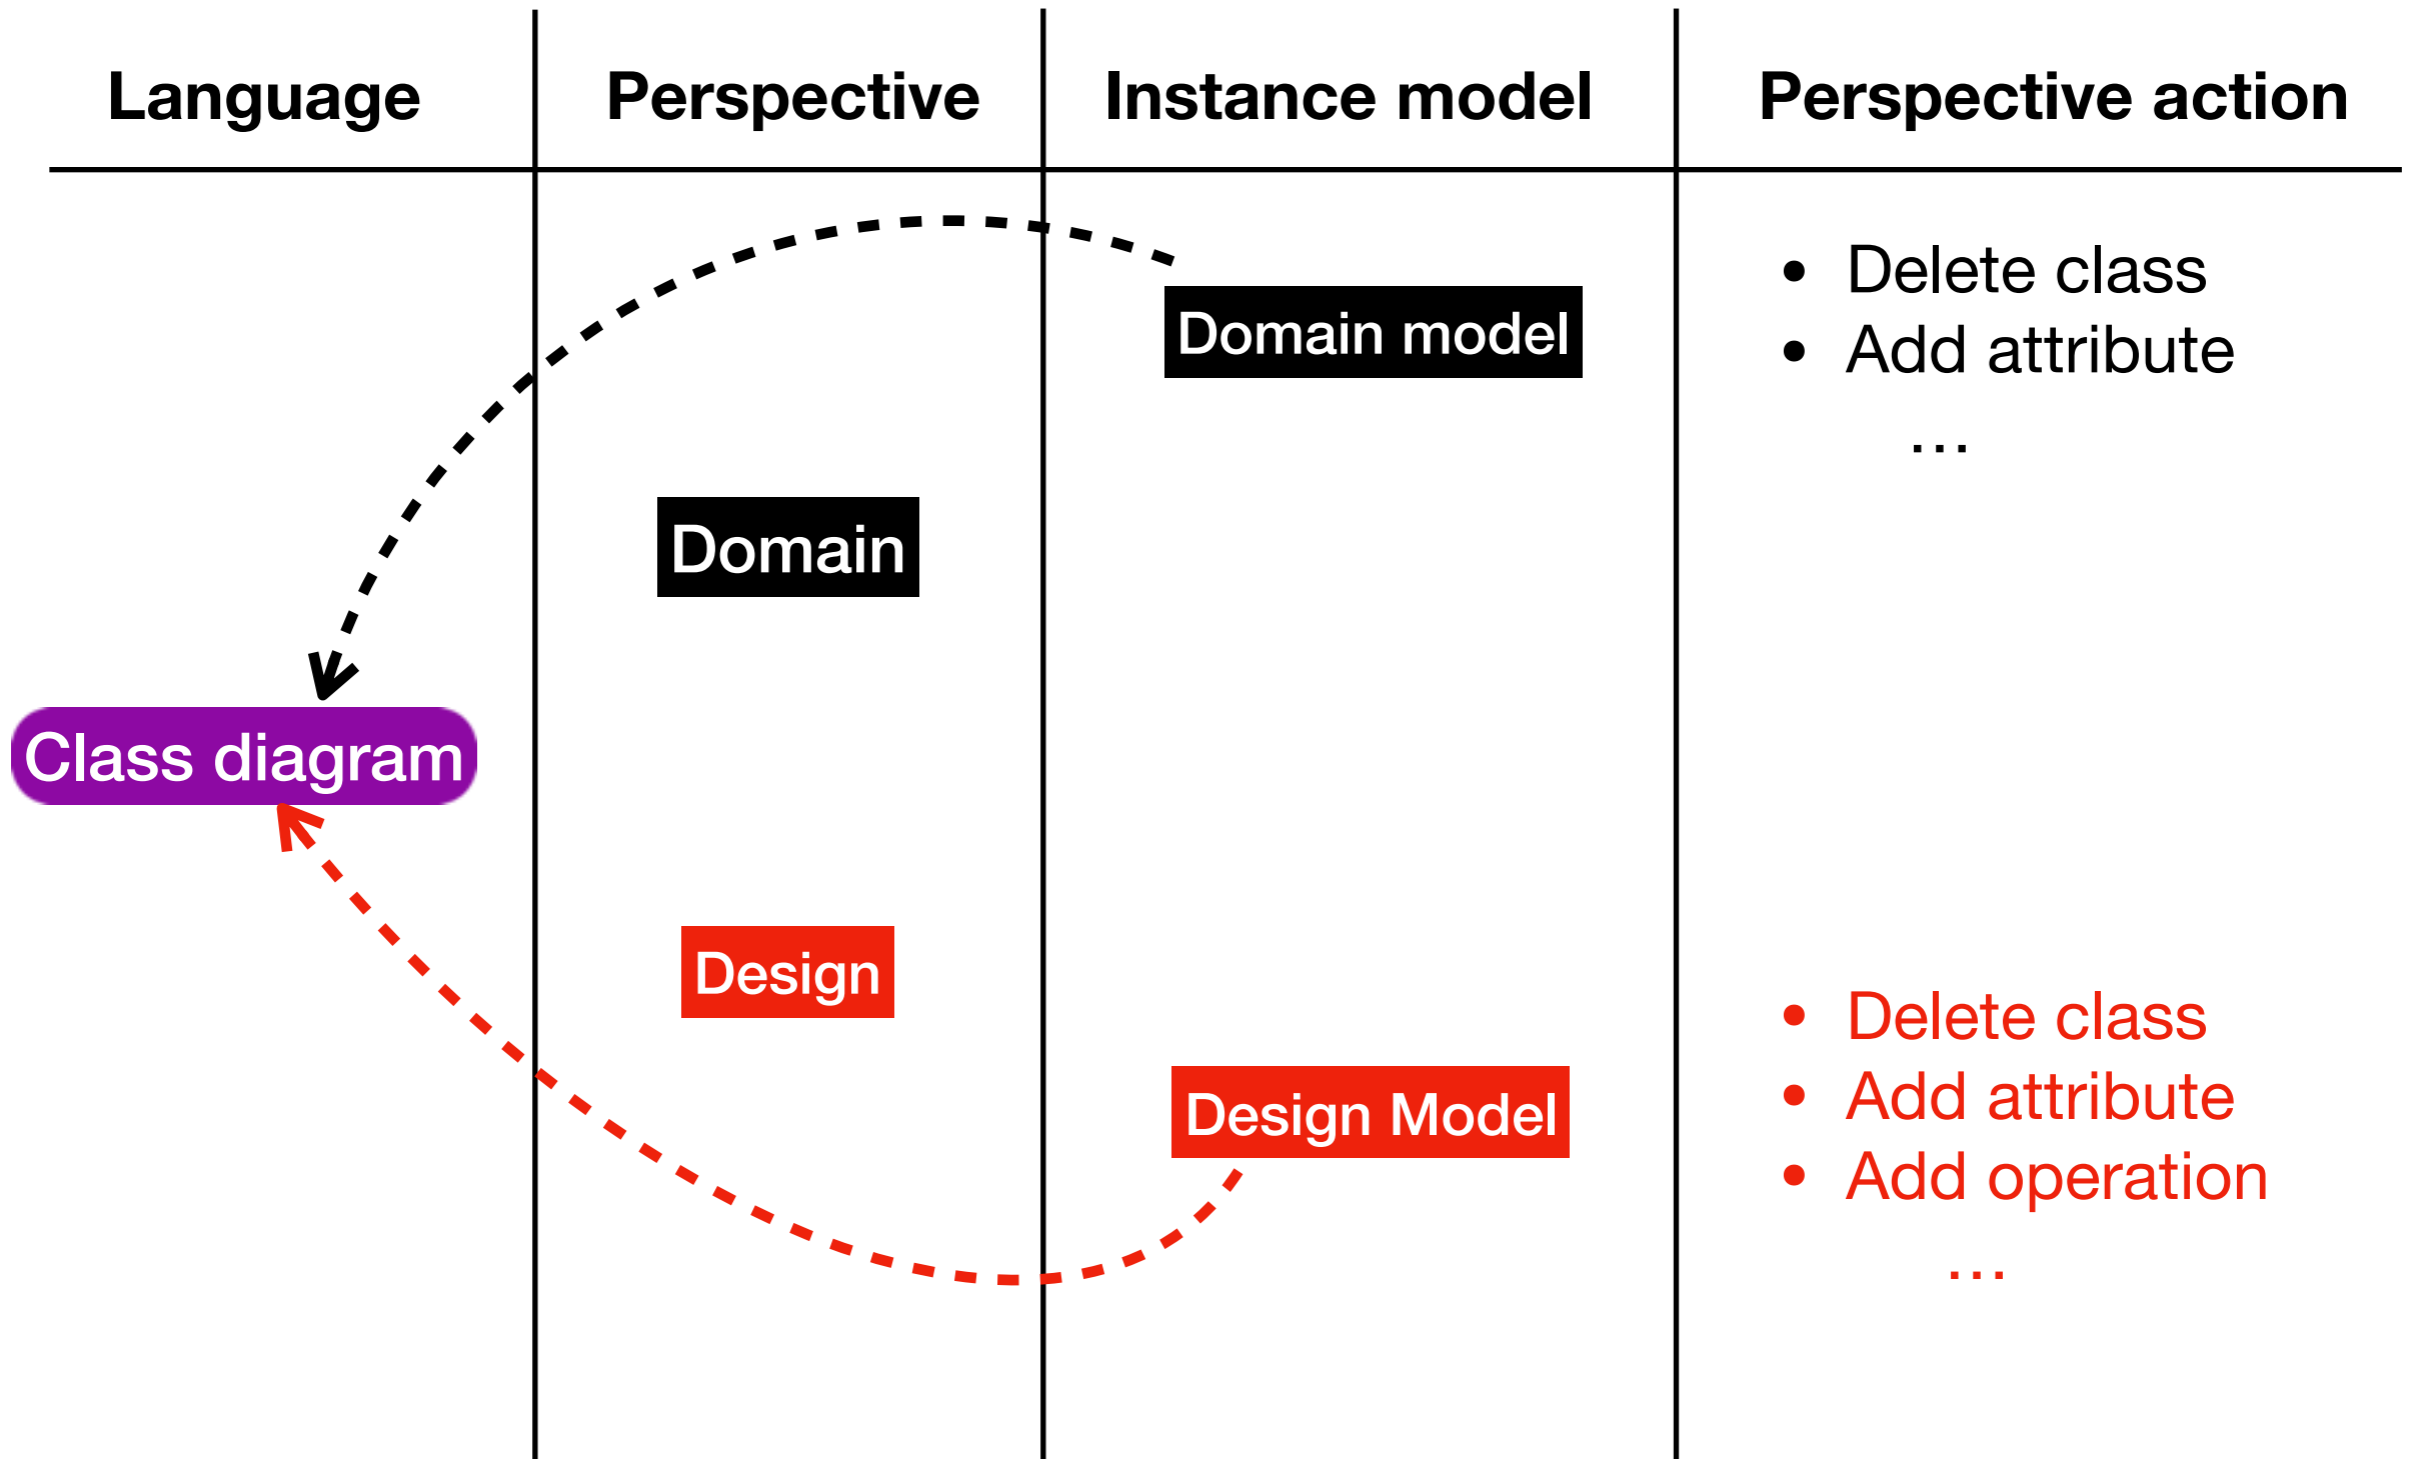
| Language | Perspective | Instance model | Perspective action |
|---|---|---|---|
| | | Domain model | • Delete class<br>• Add attribute<br>... |
| | Domain | | |
| Class diagram | | | |
| | Design | | • Delete class<br>• Add attribute<br>• Add operation<br>... |
| | | Design Model | |